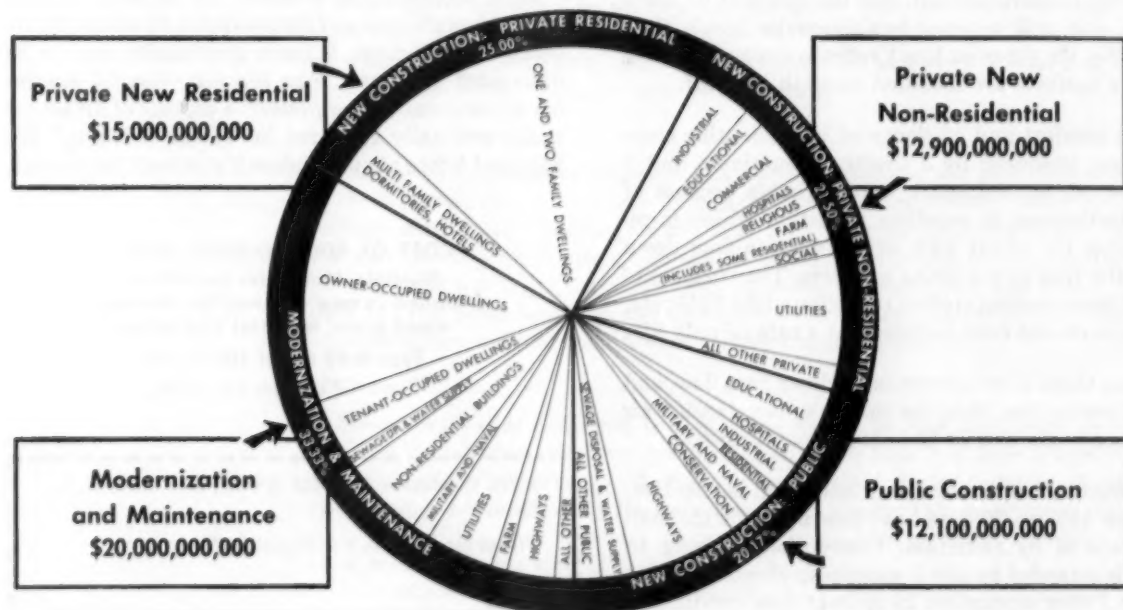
Private New Residential
$15,000,000,000

Private New Non-Residential
$12,900,000,000

Modernization and Maintenance
$20,000,000,000

Public Construction
$12,100,000,000

NEW CONSTRUCTION: PRIVATE RESIDENTIAL 25.00%

NEW CONSTRUCTION: PRIVATE NON-RESIDENTIAL 21.50%

NEW CONSTRUCTION: PUBLIC 20.17%

MODERNIZATION & MAINTENANCE 33.33%

ONE AND TWO FAMILY DWELLINGS

MULTI FAMILY DWELLINGS DORMITORIES, HOTELS

INDUSTRIAL

EDUCATIONAL

COMMERCIAL

HOSPITALS

RELIGIOUS

FARM

(INCLUDES SOME RESIDENTIAL) SOCIAL

UTILITIES

ALL OTHER PRIVATE

EDUCATIONAL

HOSPITALS

INDUSTRIAL

RESIDENTIAL

MILITARY AND NAVAL

CONSERVATION

HIGHWAYS

SEWAGE DISPOSAL & WATER SUPPLY

ALL OTHER PUBLIC

ALL OTHER

HIGHWAYS

FARM

UTILITIES

MILITARY AND NAVAL

NON-RESIDENTIAL BUILDINGS

SEWAGE DIS. & WATER SUPPLY

TENANT-OCCUPIED DWELLINGS

OWNER-OCCUPIED DWELLINGS